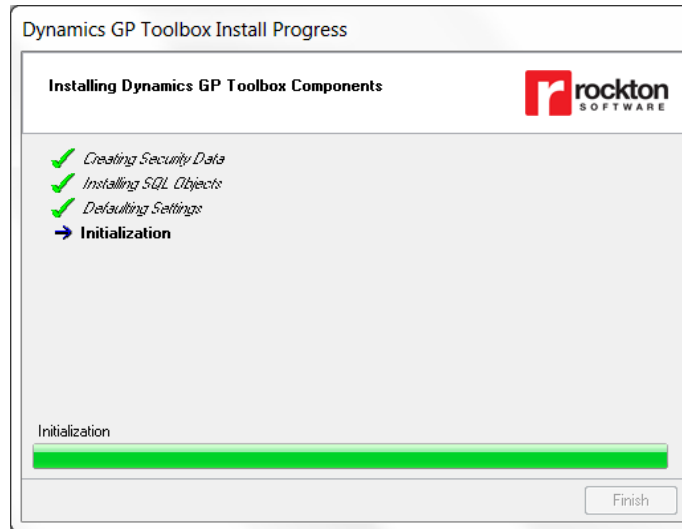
Dynamics GP Toolbox Install Progress

Installing Dynamics GP Toolbox Components

r rockton SOFTWARE

Creating Security Data
Installing SQL Objects
Defaulting Settings
Initialization

Initialization

Finish